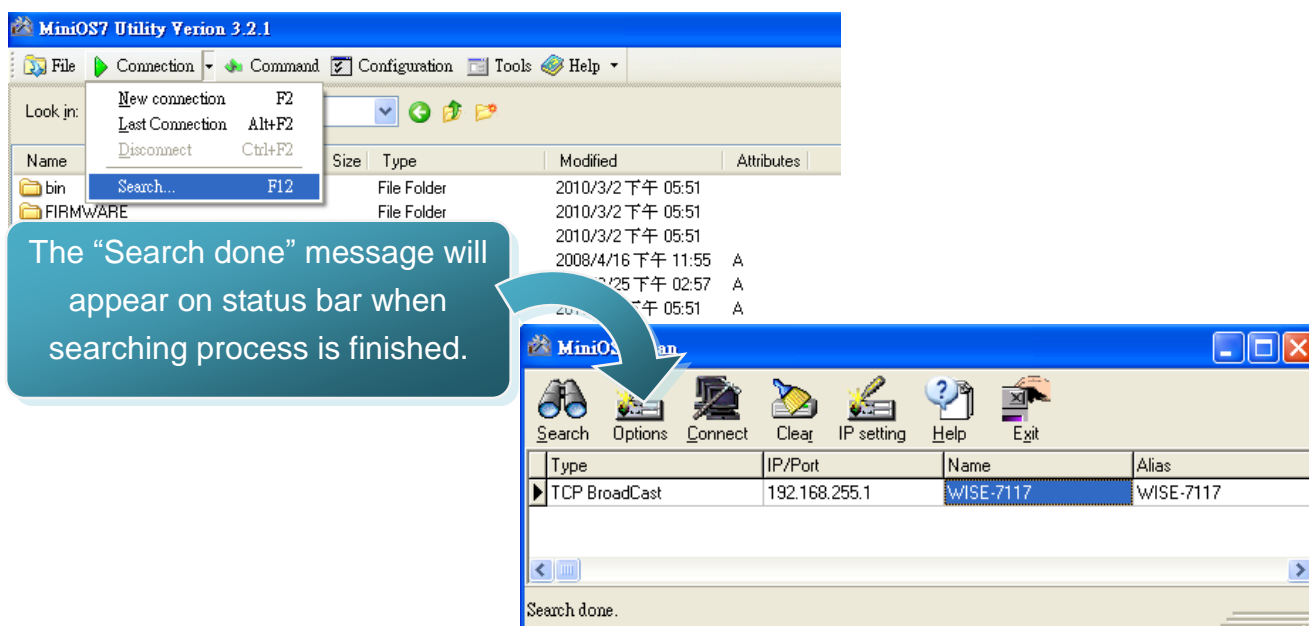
MiniOS7 Utility Verion 3.2.1

File | Connection | Command | Configuration | Tools | Help

Look in:

New connection F2
Last Connection Alt+F2
Disconnect Ctrl+F2
Search... F12

| Name | Size | Type | Modified | Attributes |
|---|---|---|---|---|
| bin | | File Folder | 2010/3/2 下午 05:51 | |
| FIRMWARE | | File Folder | 2010/3/2 下午 05:51 | |
| | | | 2010/3/2 下午 05:51 | |
| | | | 2008/4/16 下午 11:55 | A |
| | | | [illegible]/25 下午 02:57 | A |
| | | | 20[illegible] 下午 05:51 | A |

The “Search done” message will appear on status bar when searching process is finished.

MiniOS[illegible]an

Search | Options | Connect | Clear | IP setting | Help | Exit

| Type | IP/Port | Name | Alias |
|---|---|---|---|
| TCP BroadCast | 192.168.255.1 | WISE-7117 | WISE-7117 |

Search done.